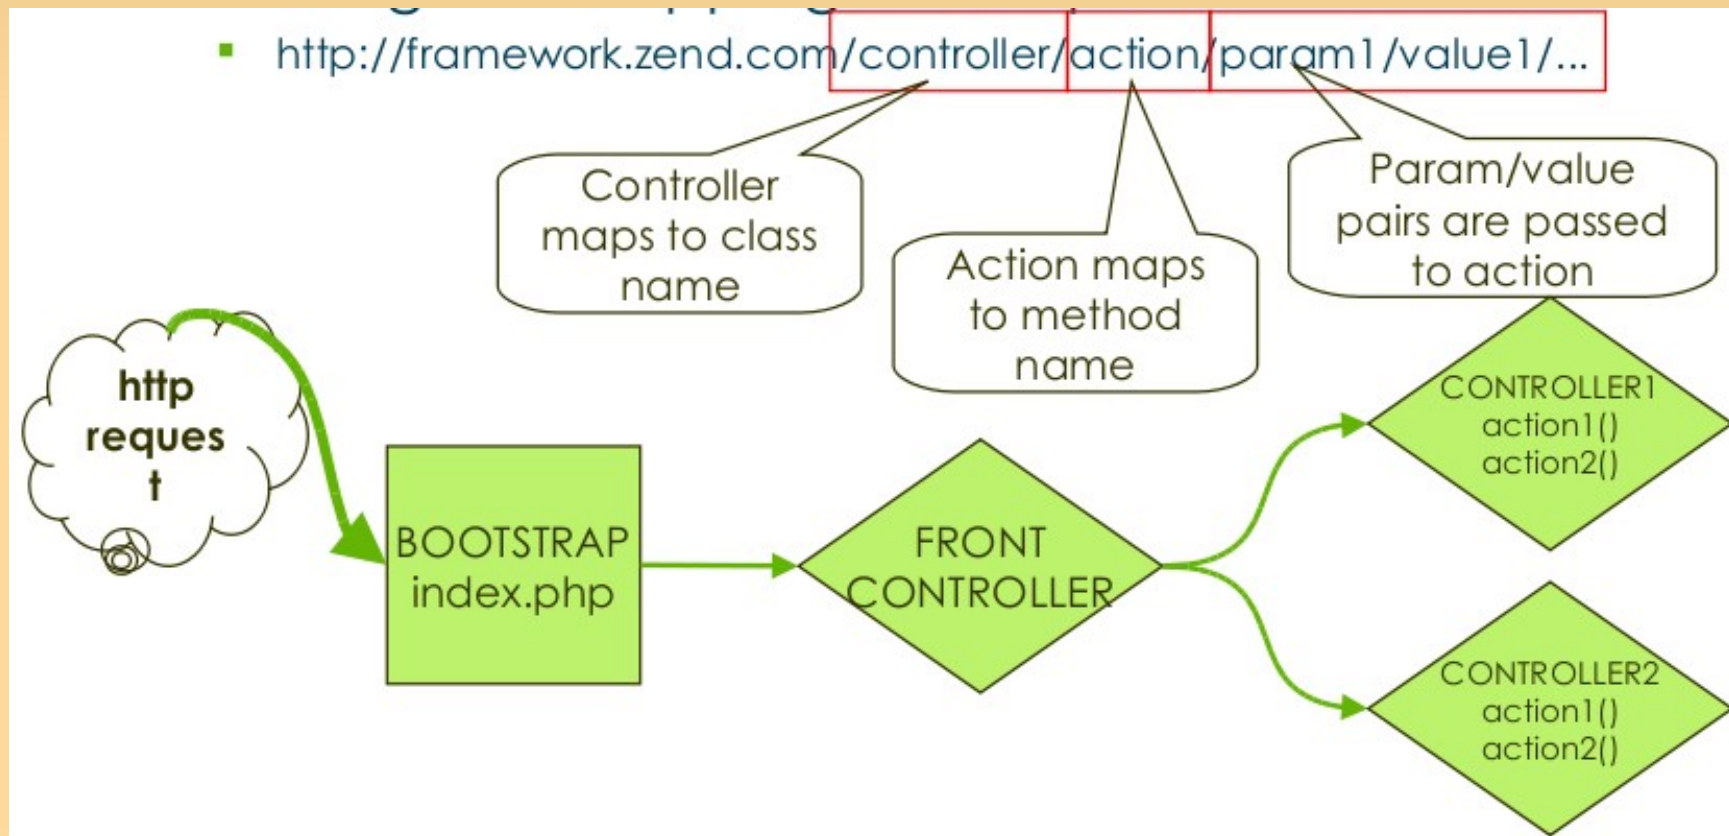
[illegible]

http://framework.zend.com/controller/action/param1/value1/...

Controller maps to class name

Action maps to method name

Param/value pairs are passed to action

http reques t

BOOTSTRAP index.php

FRONT CONTROLLER

CONTROLLER1 action1() action2()

CONTROLLER2 action1() action2()